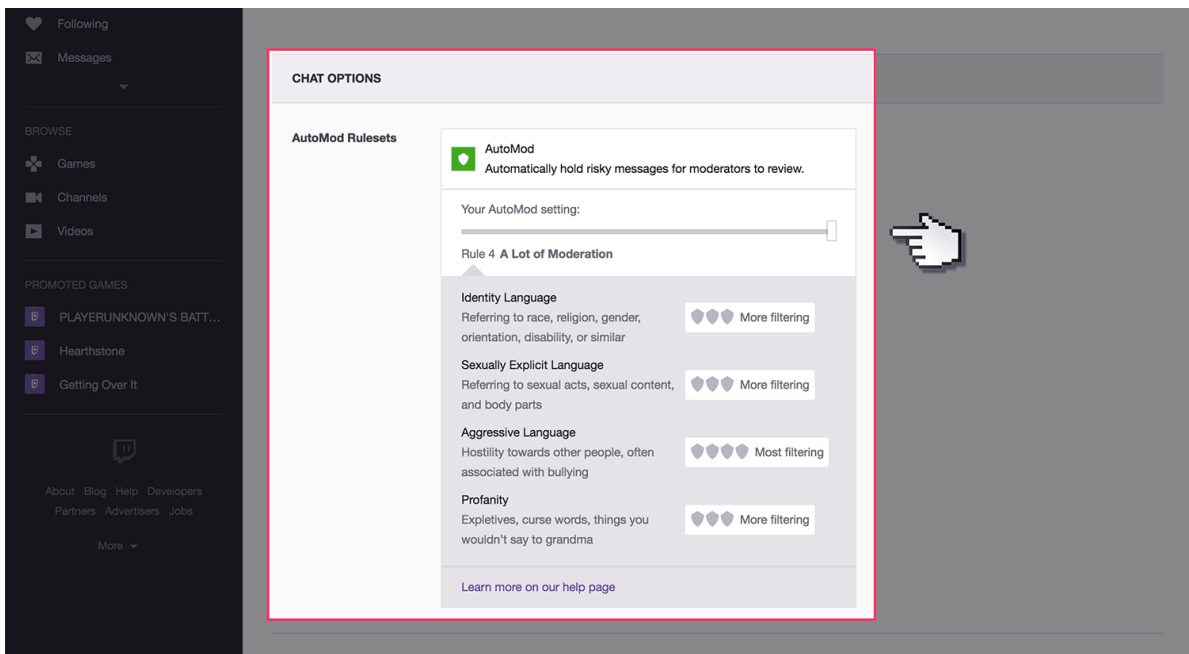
Following

Messages

BROWSE

Games

Channels

Videos

PROMOTED GAMES

PLAYERUNKNOWN'S BATT...

Hearthstone

Getting Over It

About Blog Help Developers Partners Advertisers Jobs

More

CHAT OPTIONS

AutoMod Rulesets

AutoMod
Automatically hold risky messages for moderators to review.

Your AutoMod setting:

Rule 4 A Lot of Moderation

Identity Language
Referring to race, religion, gender, orientation, disability, or similar

More filtering

Sexually Explicit Language
Referring to sexual acts, sexual content, and body parts

More filtering

Aggressive Language
Hostility towards other people, often associated with bullying

Most filtering

Profanity
Expletives, curse words, things you wouldn't say to grandma

More filtering

Learn more on our help page